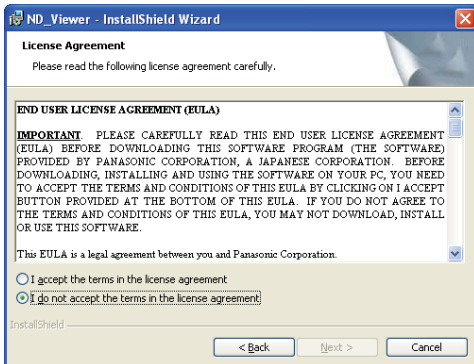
ND_Viewer - InstallShield Wizard

License Agreement

Please read the following license agreement carefully.

END USER LICENSE AGREEMENT (EULA)

IMPORTANT. PLEASE CAREFULLY READ THIS END USER LICENSE AGREEMENT (EULA) BEFORE DOWNLOADING THIS SOFTWARE PROGRAM (THE SOFTWARE) PROVIDED BY PANASONIC CORPORATION, A JAPANESE CORPORATION. BEFORE DOWNLOADING, INSTALLING AND USING THE SOFTWARE ON YOUR PC, YOU NEED TO ACCEPT THE TERMS AND CONDITIONS OF THIS EULA BY CLICKING ON I ACCEPT BUTTON PROVIDED AT THE BOTTOM OF THIS EULA. IF YOU DO NOT AGREE TO THE TERMS AND CONDITIONS OF THIS EULA, YOU MAY NOT DOWNLOAD, INSTALL OR USE THIS SOFTWARE.

This EULA is a legal agreement between you and Panasonic Corporation.

I accept the terms in the license agreement

I do not accept the terms in the license agreement

InstallShield

< Back

Next >

Cancel